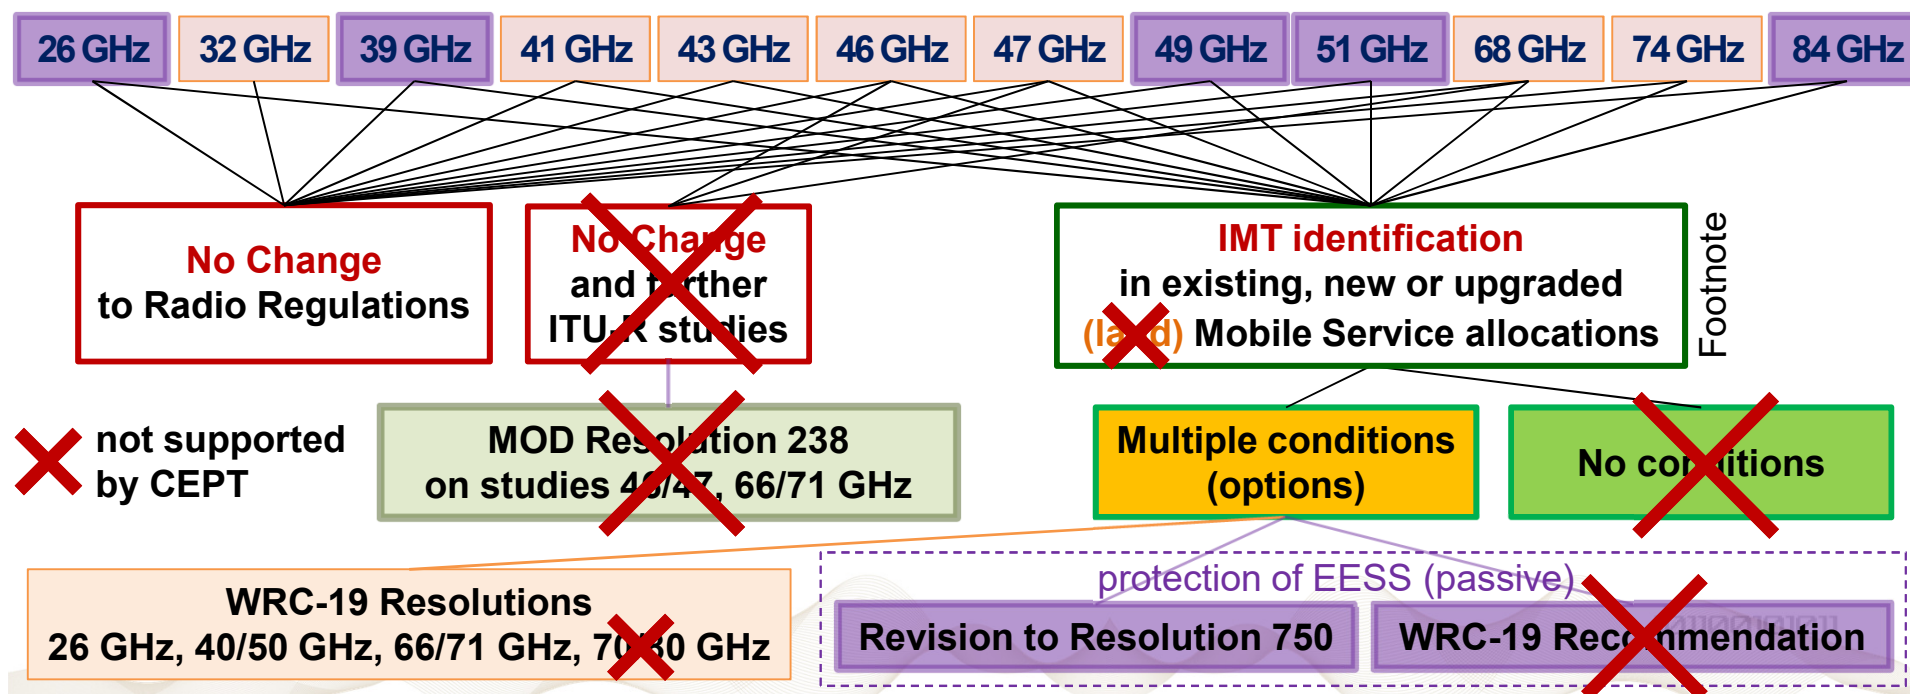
26 GHz 32 GHz 39 GHz 41 GHz 43 GHz 46 GHz 47 GHz 49 GHz 51 GHz 68 GHz 74 GHz 84 GHz

No Change
to Radio Regulations

No Change
and further
ITU-R studies

IMT identification
in existing, new or upgraded
(land) Mobile Service allocations

Footnote

not supported by CEPT

MOD Resolution 238
on studies 46/47, 66/71 GHz

Multiple conditions
(options)

No conditions

WRC-19 Resolutions
26 GHz, 40/50 GHz, 66/71 GHz, 70/80 GHz

protection of EESS (passive)

Revision to Resolution 750

WRC-19 Recommendation